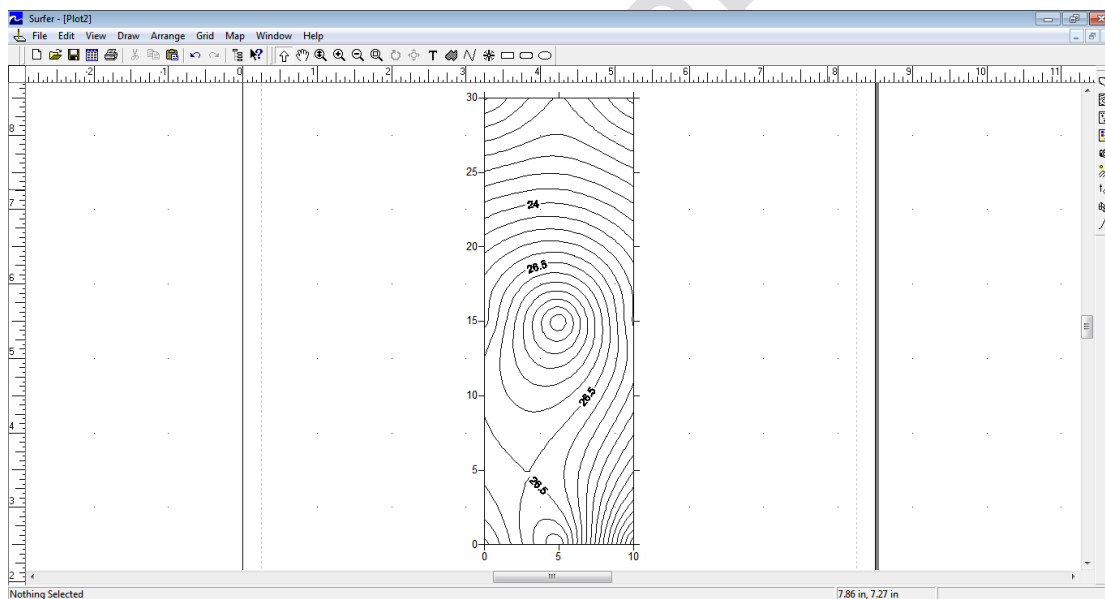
Surfer - [Plot2]

File Edit View Draw Arrange Grid Map Window Help

-2 -1 0 1 2 3 4 5 6 7 8 9 10 11

8

7

6

5

4

3

2

30

25

20

15

10

5

0

0 5 10

24

26.5

26.5

26.5

Nothing Selected

7.86 in, 7.27 in